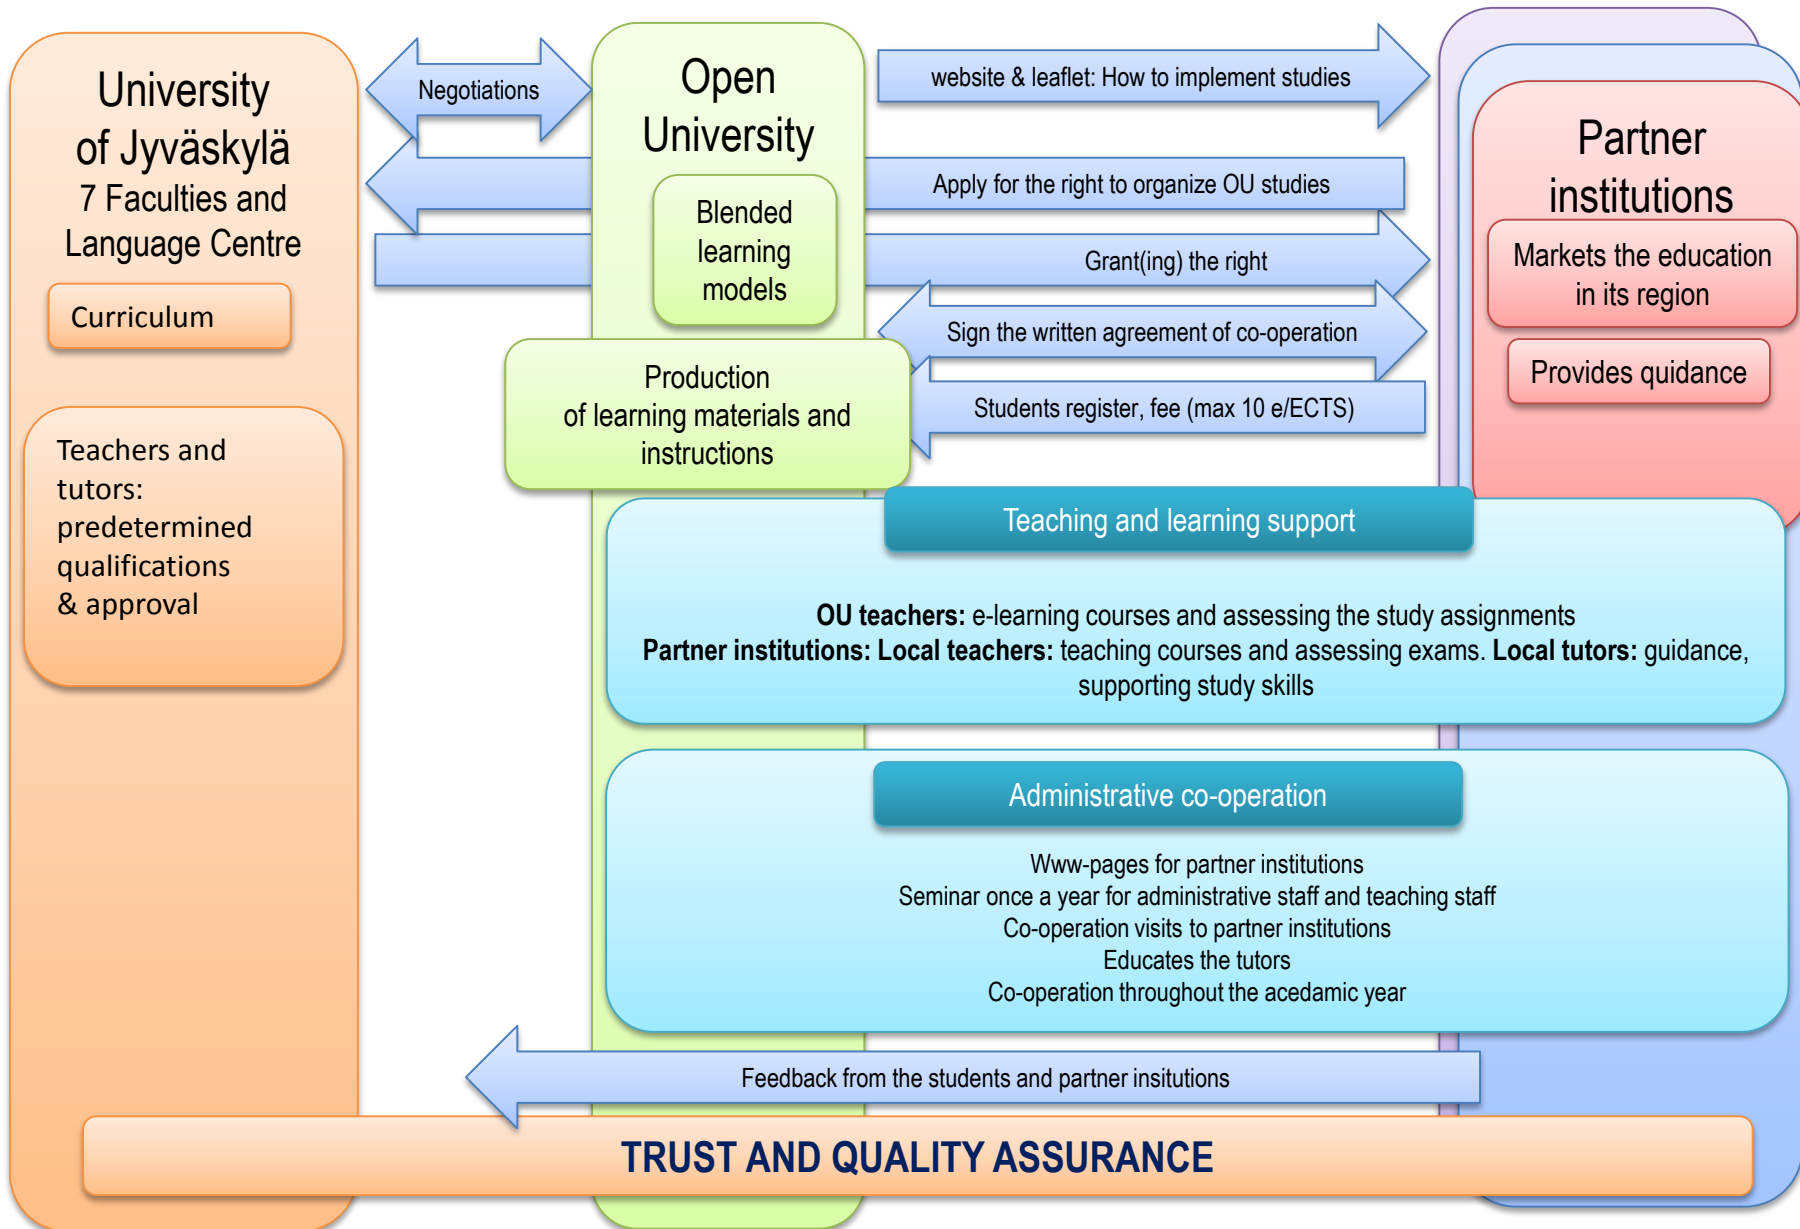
University of Jyväskylä
7 Faculties and Language Centre

Curriculum

Teachers and tutors: predetermined qualifications & approval

Negotiations

Open University

Blended learning models

Production of learning materials and instructions

website & leaflet: How to implement studies

Apply for the right to organize OU studies

Grant(ing) the right

Sign the written agreement of co-operation

Students register, fee (max 10 e/ECTS)

Partner institutions

Markets the education in its region

Provides quidance

Teaching and learning support

**OU teachers:** e-learning courses and assessing the study assignments
**Partner institutions: Local teachers:** teaching courses and assessing exams. **Local tutors:** guidance, supporting study skills

Administrative co-operation

Www-pages for partner institutions
Seminar once a year for administrative staff and teaching staff
Co-operation visits to partner institutions
Educates the tutors
Co-operation throughout the acedamic year

Feedback from the students and partner insitutions

TRUST AND QUALITY ASSURANCE